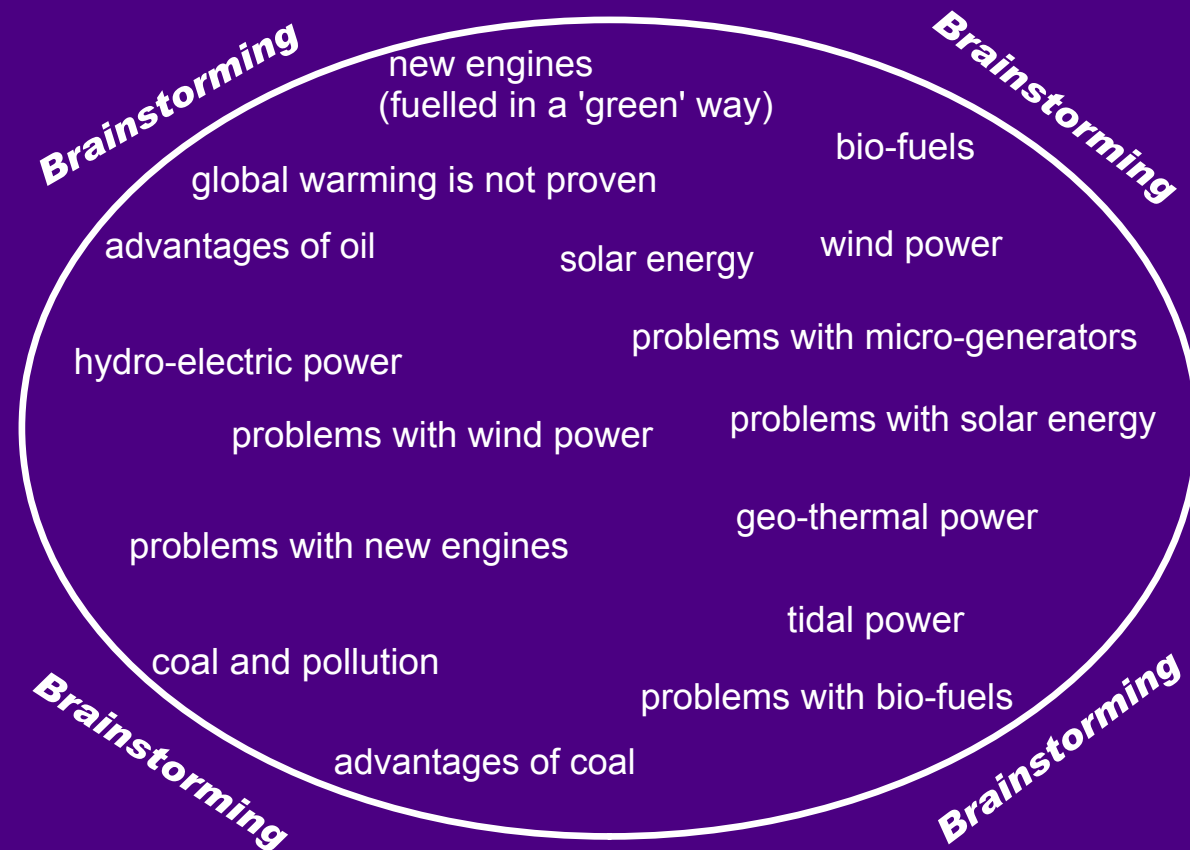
Brainstorming

new engines
(fuelled in a 'green' way)

Brainstorming

bio-fuels

global warming is not proven

advantages of oil

solar energy

wind power

problems with micro-generators

hydro-electric power

problems with solar energy

problems with wind power

geo-thermal power

problems with new engines

tidal power

coal and pollution

problems with bio-fuels

Brainstorming

advantages of coal

Brainstorming